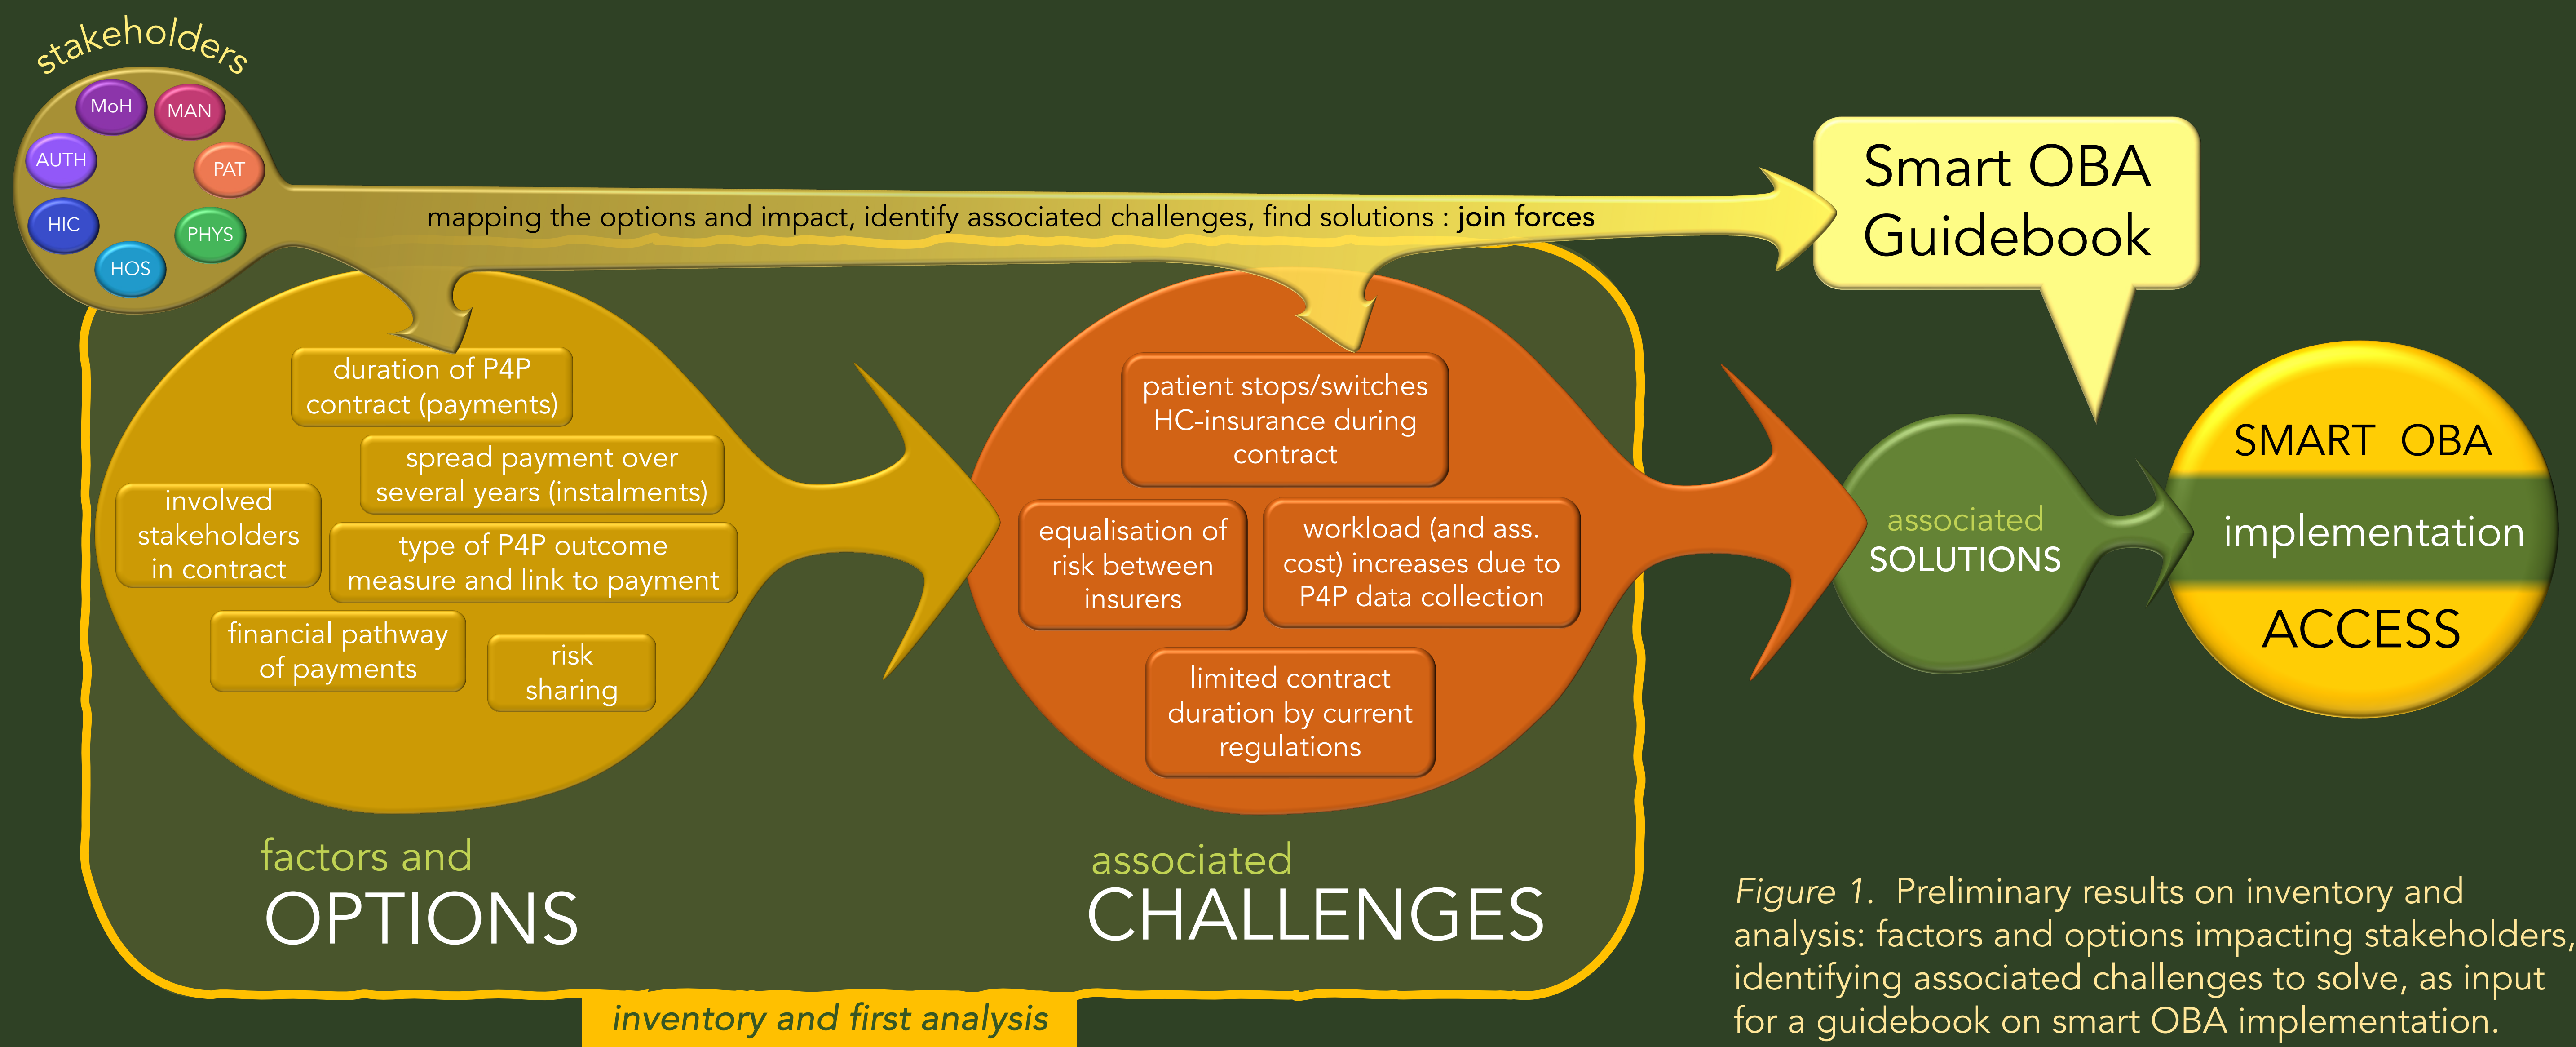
stakeholders

MoH

MAN

AUTH

PAT

HIC

PHYS

HOS

mapping the options and impact, identify associated challenges, find solutions : join forces

Smart OBA Guidebook

duration of P4P contract (payments)

spread payment over several years (instalments)

involved stakeholders in contract

type of P4P outcome measure and link to payment

financial pathway of payments

risk sharing

patient stops/switches HC-insurance during contract

equalisation of risk between insurers

workload (and ass. cost) increases due to P4P data collection

limited contract duration by current regulations

associated SOLUTIONS

SMART OBA

implementation

ACCESS

factors and OPTIONS

associated CHALLENGES

inventory and first analysis

*Figure 1.* Preliminary results on inventory and analysis: factors and options impacting stakeholders, identifying associated challenges to solve, as input for a guidebook on smart OBA implementation.